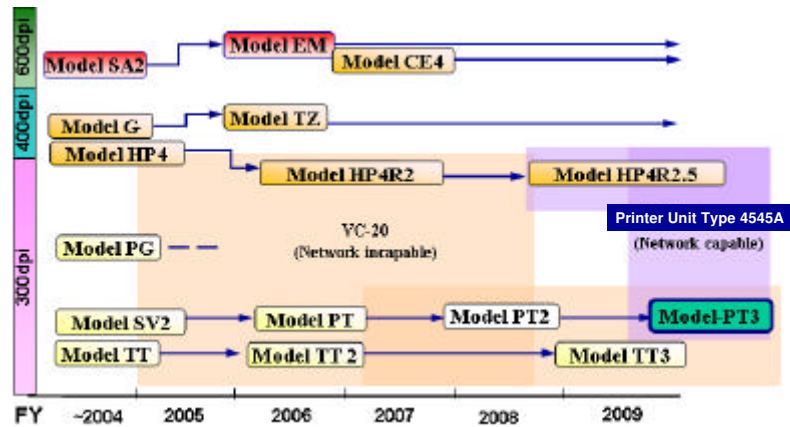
600dpi
400dpi
300dpi

Model SA2
Model EM
Model CE4
Model G
Model TZ
Model HP4
Model HP4R2
Model HP4R2.5
VC-20
(Network incapable)
Printer Unit Type 4545A
(Network capable)
Model PG
Model SV2
Model PT
Model PT2
Model-PT3
Model TT
Model TT 2
Model TT3

FY
~2004
2005
2006
2007
2008
2009